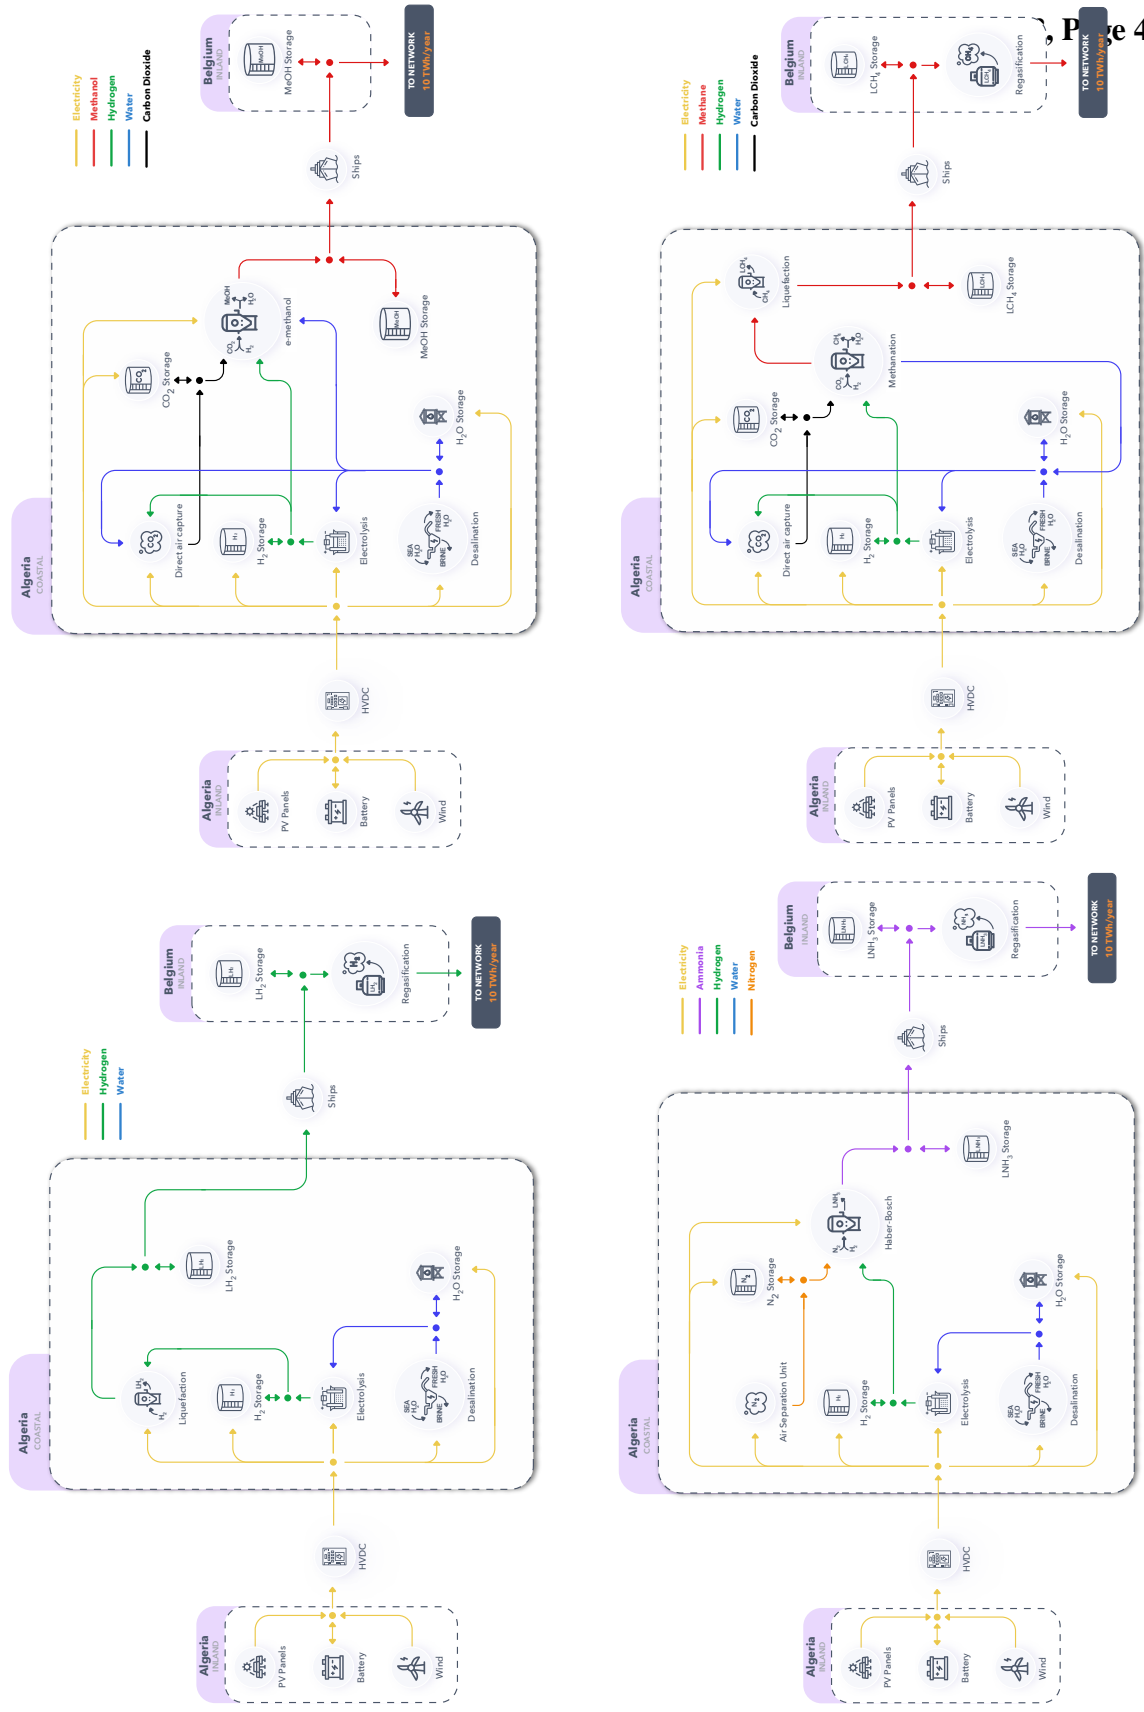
, Page 4

Electricity
Methanol
Hydrogen
Water
Carbon Dioxide

Belgium
INLAND
MeOH Storage
TO NETWORK
10 TWh/year
Ships
MeOH Storage
e-methanol
$CO_2$ Storage
Direct air capture
$H_2$ Storage
Electrolysis
$H_2O$ Storage
Desalination
Algeria
COASTAL
HVDC
Algeria
INLAND
PV Panels
Battery
Wind

Electricity
Methane
Hydrogen
Water
Carbon Dioxide

Belgium
INLAND
$LCH_4$ Storage
Regasification
TO NETWORK
10 TWh/year
Ships
Liquefaction
$LCH_4$ Storage
Methanation
$CO_2$ Storage
Direct air capture
$H_2$ Storage
Electrolysis
$H_2O$ Storage
Desalination
Algeria
COASTAL
HVDC
Algeria
INLAND
PV Panels
Battery
Wind

Electricity
Hydrogen
Water

Belgium
INLAND
$LH_2$ Storage
Regasification
TO NETWORK
10 TWh/year
Ships
$LH_2$ Storage
Liquefaction
$H_2$ Storage
Electrolysis
$H_2O$ Storage
Desalination
Algeria
COASTAL
HVDC
Algeria
INLAND
PV Panels
Battery
Wind

Electricity
Ammonia
Hydrogen
Water
Nitrogen

Belgium
INLAND
$LNH_3$ Storage
Regasification
TO NETWORK
10 TWh/year
Ships
$LNH_3$ Storage
Haber-Bosch
$N_2$ Storage
Air Separation Unit
$H_2$ Storage
Electrolysis
$H_2O$ Storage
Desalination
Algeria
COASTAL
HVDC
Algeria
INLAND
PV Panels
Battery
Wind